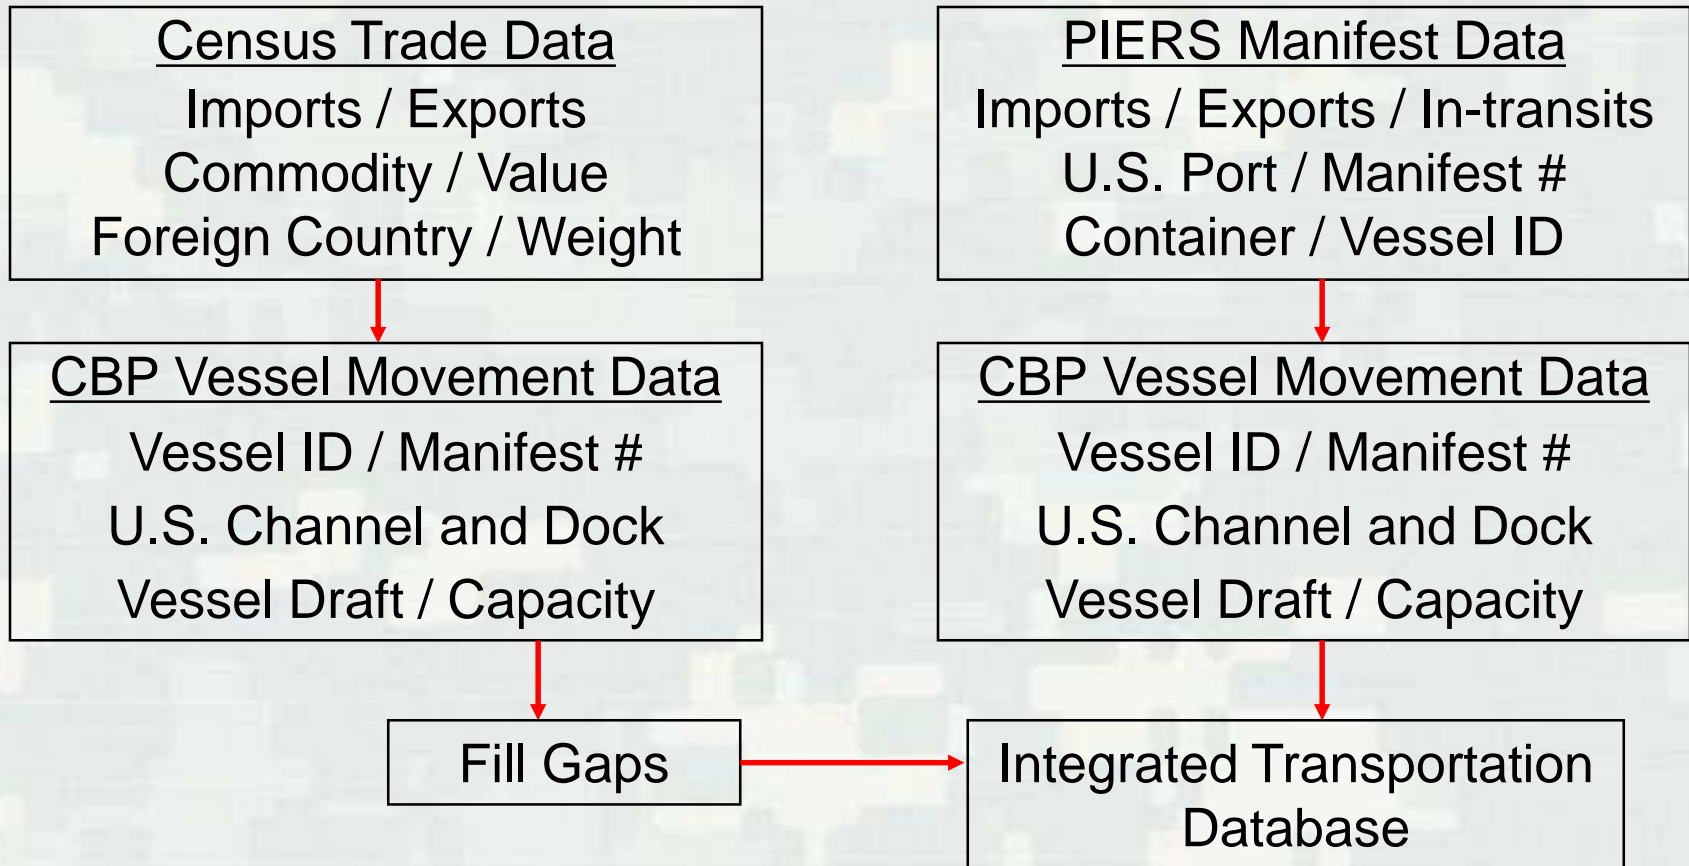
Census Trade Data
Imports / Exports
Commodity / Value
Foreign Country / Weight

PIERS Manifest Data
Imports / Exports / In-transits
U.S. Port / Manifest #
Container / Vessel ID

CBP Vessel Movement Data
Vessel ID / Manifest #
U.S. Channel and Dock
Vessel Draft / Capacity

CBP Vessel Movement Data
Vessel ID / Manifest #
U.S. Channel and Dock
Vessel Draft / Capacity

Fill Gaps

Integrated Transportation Database